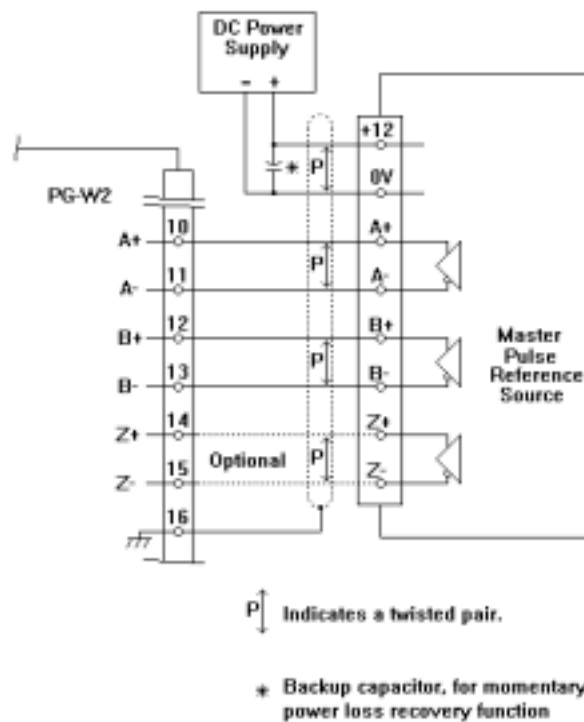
DC Power Supply

- +

PG-W2

+12

0V

A+

A-

B+

B-

Z+

Z-

10

A+

11

A-

12

B+

13

B-

14

Z+

15

Optional

Z-

16

P

P

P

P

*

Master Pulse Reference Source

P Indicates a twisted pair.

* Backup capacitor, for momentary power loss recovery function